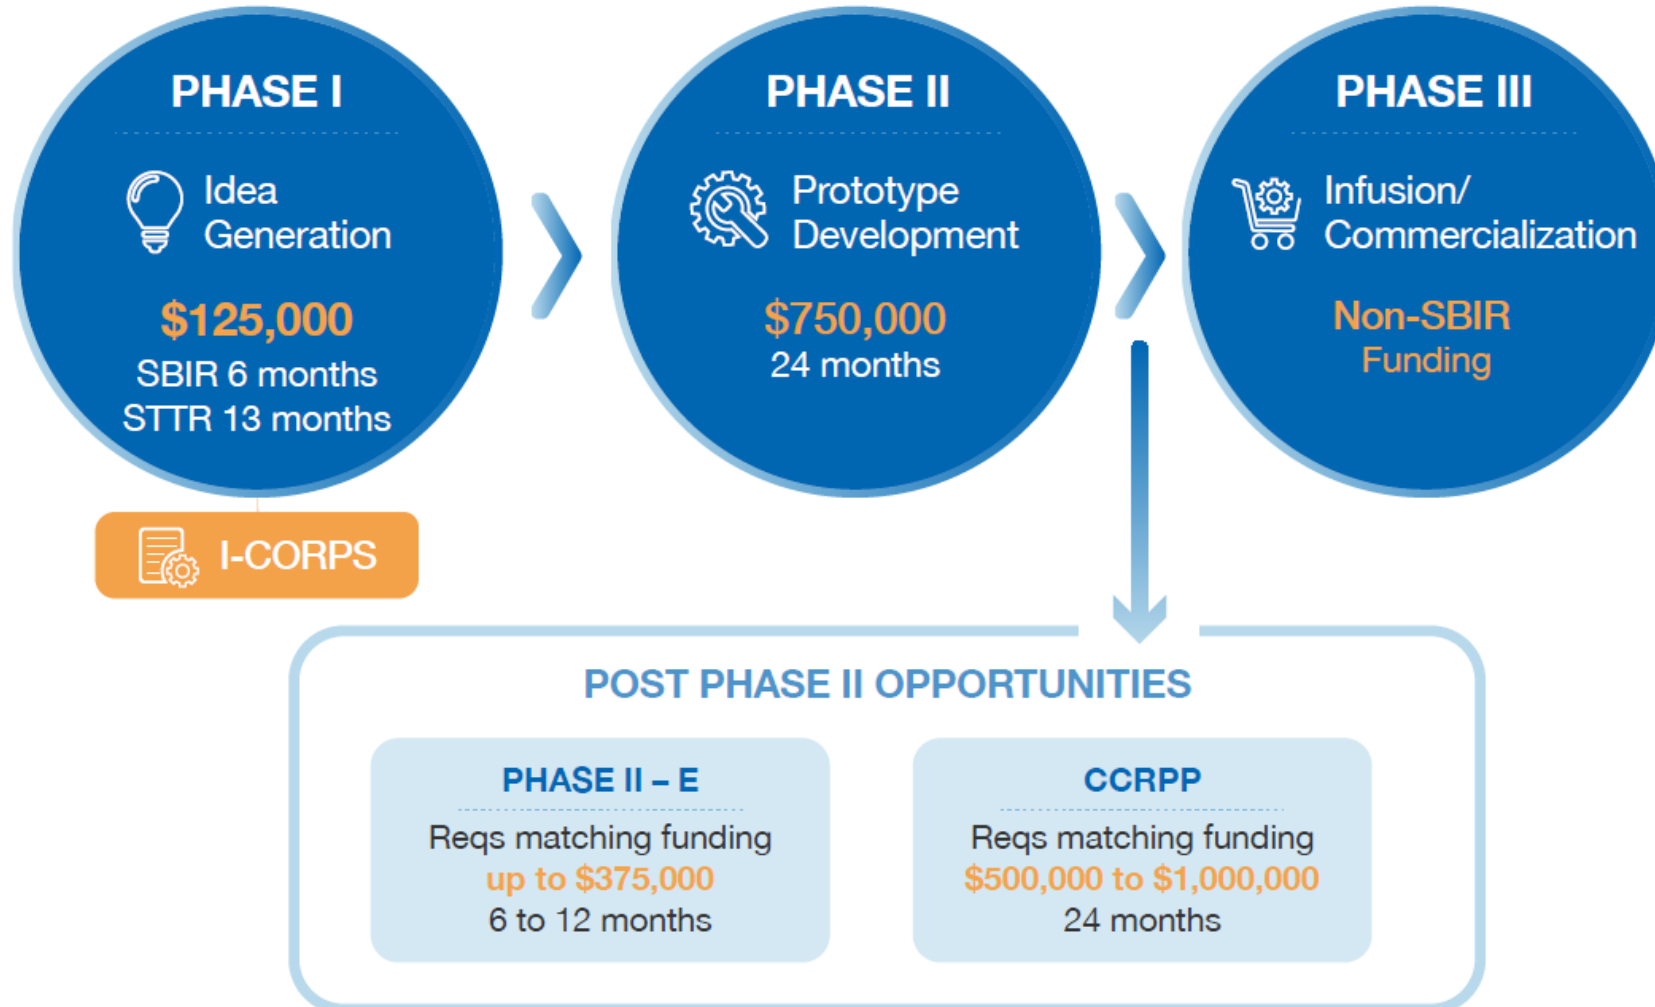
PHASE I

Idea Generation

$125,000
SBIR 6 months
STTR 13 months

I-CORPS

PHASE II

Prototype Development

$750,000
24 months

PHASE III

Infusion/ Commercialization

Non-SBIR Funding

POST PHASE II OPPORTUNITIES

PHASE II – E

Reqs matching funding
up to $375,000
6 to 12 months

CCRPP

Reqs matching funding
$500,000 to $1,000,000
24 months